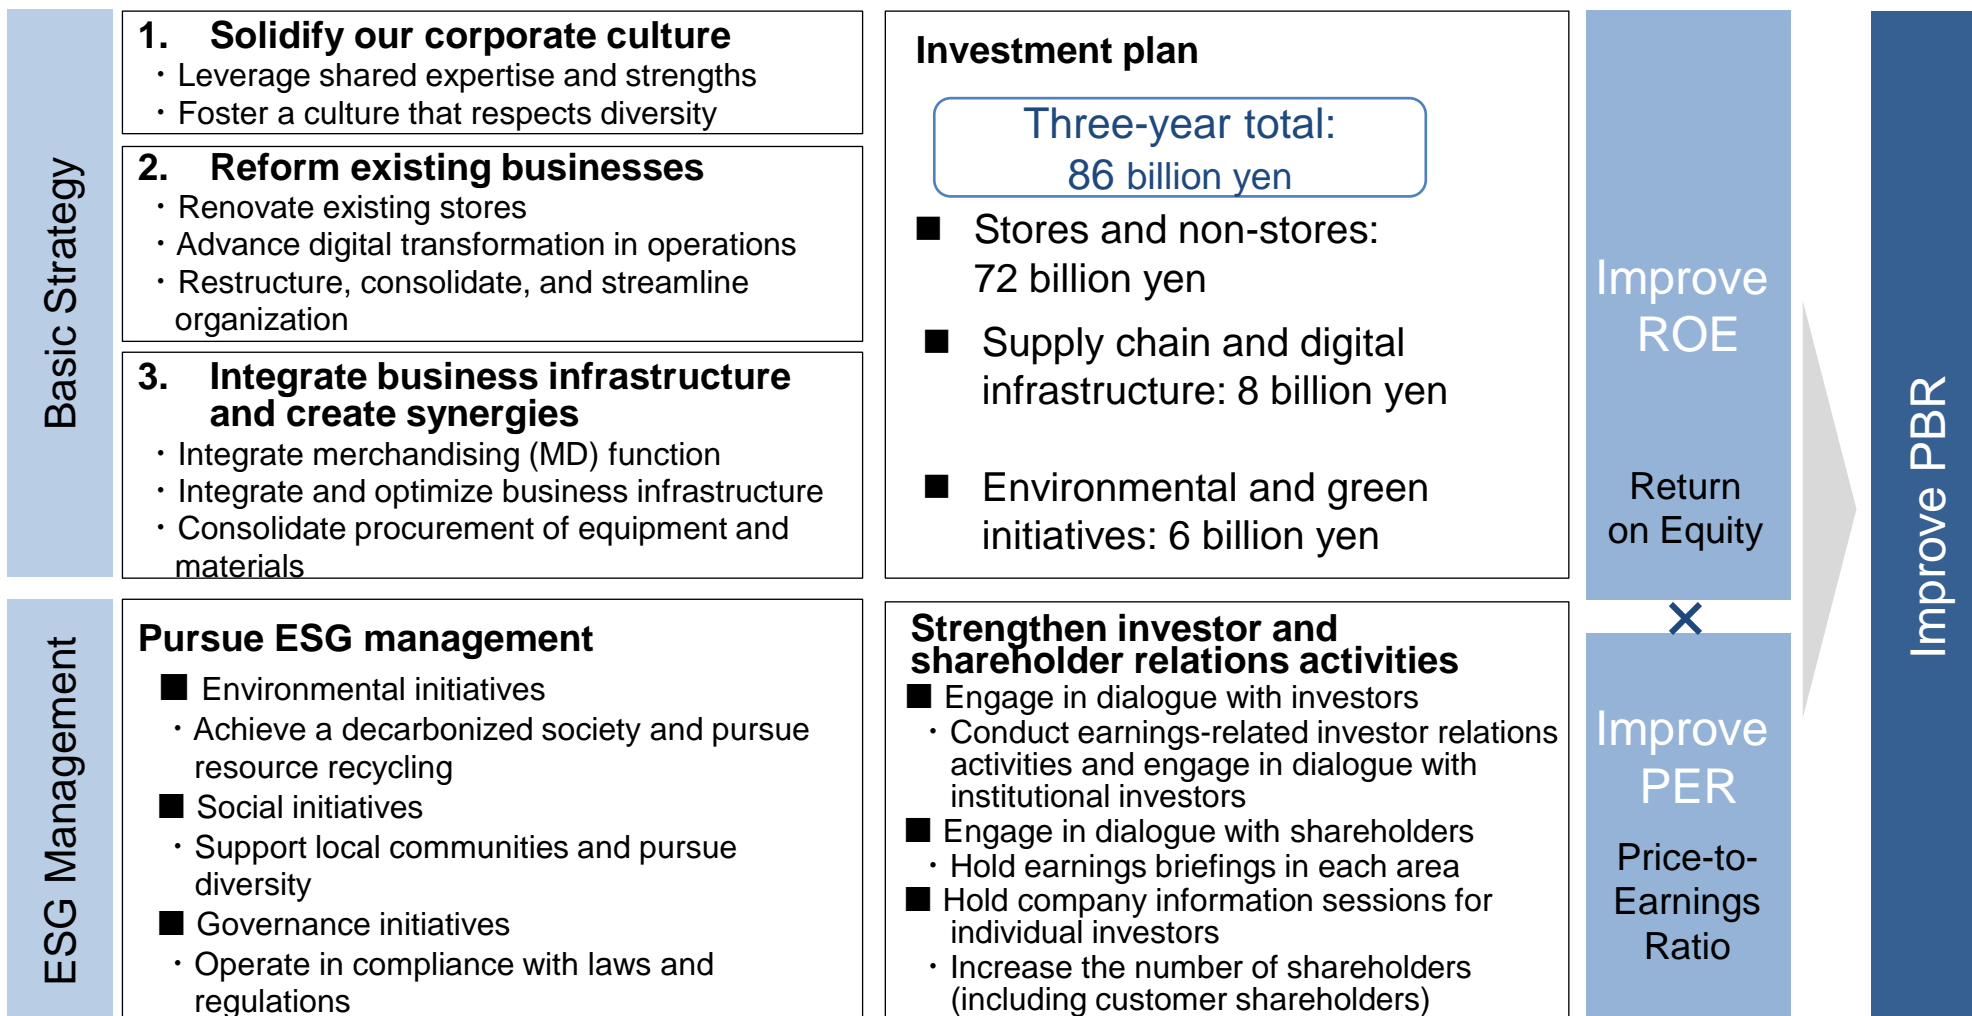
Basic Strategy

1. Solidify our corporate culture
・Leverage shared expertise and strengths
・Foster a culture that respects diversity

2. Reform existing businesses
・Renovate existing stores
・Advance digital transformation in operations
・Restructure, consolidate, and streamline organization

3. Integrate business infrastructure and create synergies
・Integrate merchandising (MD) function
・Integrate and optimize business infrastructure
・Consolidate procurement of equipment and materials

Investment plan

Three-year total: 86 billion yen

■ Stores and non-stores: 72 billion yen

■ Supply chain and digital infrastructure: 8 billion yen

■ Environmental and green initiatives: 6 billion yen

Improve ROE

Return on Equity

×

Improve PER

Price-to-Earnings Ratio

Improve PBR

ESG Management

Pursue ESG management
■ Environmental initiatives
・Achieve a decarbonized society and pursue resource recycling
■ Social initiatives
・Support local communities and pursue diversity
■ Governance initiatives
・Operate in compliance with laws and regulations

Strengthen investor and shareholder relations activities
■ Engage in dialogue with investors
・Conduct earnings-related investor relations activities and engage in dialogue with institutional investors
■ Engage in dialogue with shareholders
・Hold earnings briefings in each area
■ Hold company information sessions for individual investors
・Increase the number of shareholders (including customer shareholders)